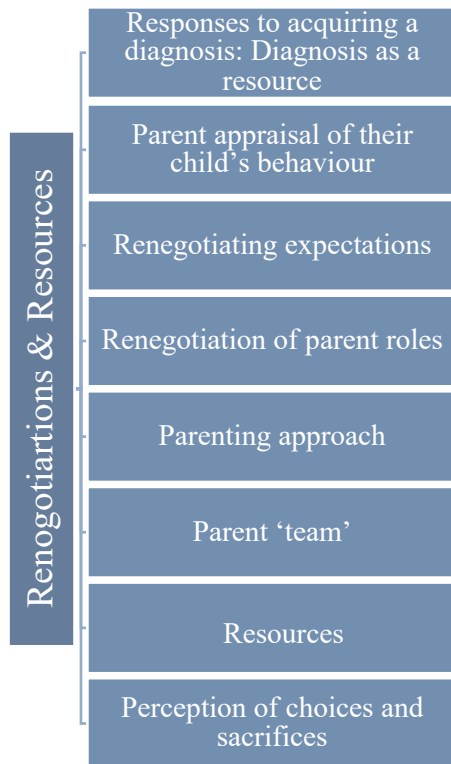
Renegotiartions & Resources

Responses to acquiring a diagnosis: Diagnosis as a resource

Parent appraisal of their child’s behaviour

Renegotiating expectations

Renegotiation of parent roles

Parenting approach

Parent ‘team’

Resources

Perception of choices and sacrifices